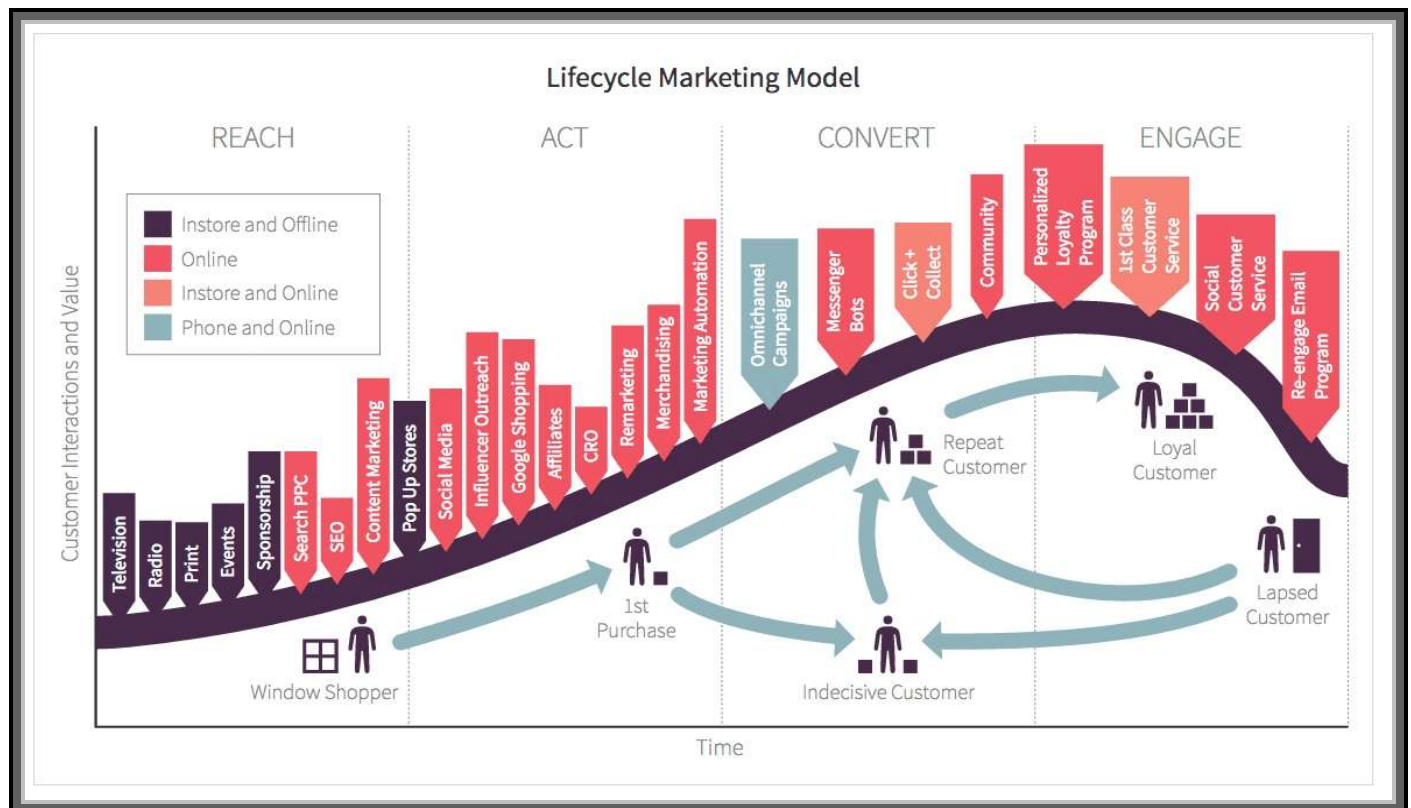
Lifecycle Marketing Model

REACH

ACT

CONVERT

ENGAGE

Instore and Offline
Online
Instore and Online
Phone and Online

Customer Interactions and Value

Television
Radio
Print
Events
Sponsorship
Search PPC
SEO
Content Marketing
Pop Up Stores
Social Media
Influencer Outreach
Google Shopping
Affiliates
CRO
Remarketing
Merchandising
Marketing Automation
Omnichannel Campaigns
Messenger Bots
Click + Collect
Community
Personalized Loyalty Program
1st Class Customer Service
Social Customer Service
Re-engage Email Program

Window Shopper
1st Purchase
Repeat Customer
Indecisive Customer
Loyal Customer
Lapsed Customer

Time